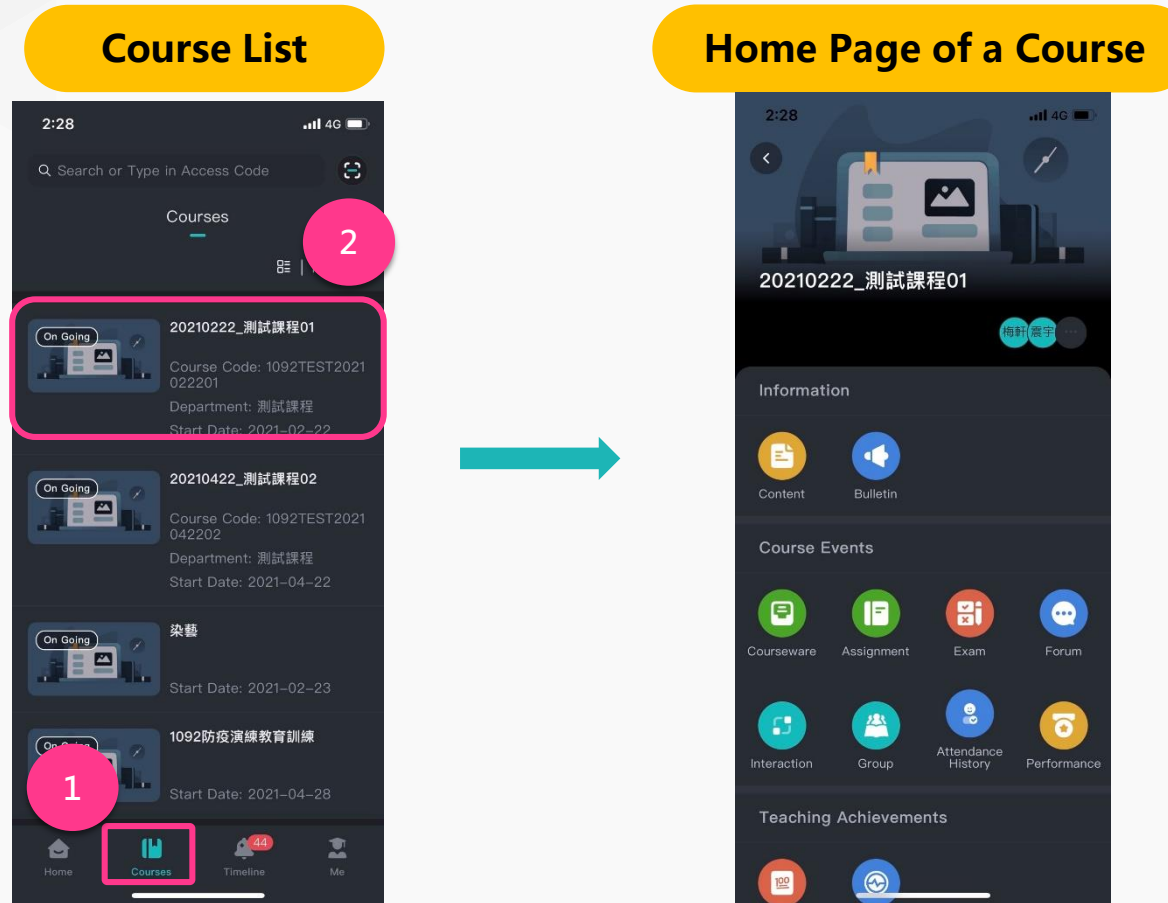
Course List

2:28 4G

Search or Type in Access Code

Courses

2

On Going
20210222_測試課程01
Course Code: 1092TEST2021022201
Department: 測試課程
Start Date: 2021-02-22

On Going
20210422_測試課程02
Course Code: 1092TEST2021042202
Department: 測試課程
Start Date: 2021-04-22

On Going
染藝
Start Date: 2021-02-23

On Going
1092防疫演練教育訓練
Start Date: 2021-04-28

1

Home
Courses
44
Timeline
Me

Home Page of a Course

2:28 4G

20210222_測試課程01

梅軒 震宇 ···

Information

Content
Bulletin

Course Events

Courseware
Assignment
Exam
Forum
Interaction
Group
Attendance History
Performance

Teaching Achievements